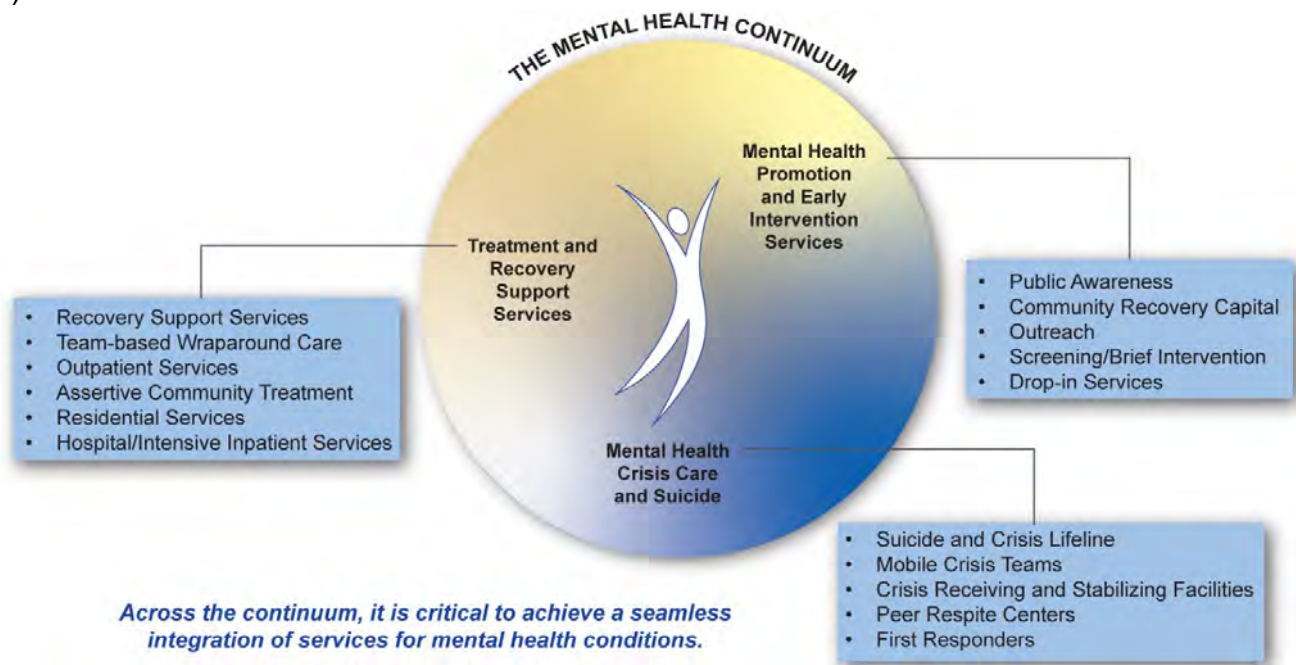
THE MENTAL HEALTH CONTINUUM

Mental Health Promotion and Early Intervention Services

- Public Awareness
- Community Recovery Capital
- Outreach
- Screening/Brief Intervention
- Drop-in Services

Treatment and Recovery Support Services

- Recovery Support Services
- Team-based Wraparound Care
- Outpatient Services
- Assertive Community Treatment
- Residential Services
- Hospital/Intensive Inpatient Services

Mental Health Crisis Care and Suicide

- Suicide and Crisis Lifeline
- Mobile Crisis Teams
- Crisis Receiving and Stabilizing Facilities
- Peer Respite Centers
- First Responders

Across the continuum, it is critical to achieve a seamless integration of services for mental health conditions.